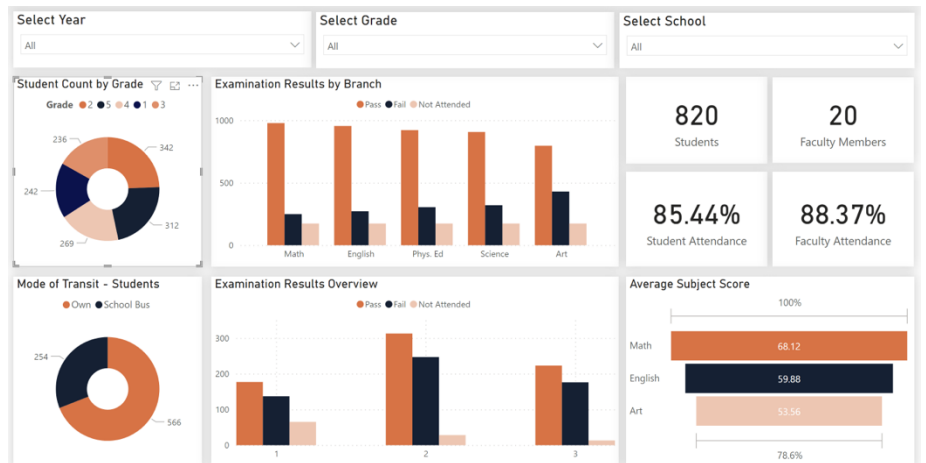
Select Year
All

Select Grade
All

Select School
All

Student Count by Grade

Grade ● 2 ● 5 ● 4 ● 1 ● 3

236
342
242
312
269

Examination Results by Branch

● Pass ● Fail ● Not Attended

1000
500
0

Math
English
Phys. Ed
Science
Art

820
Students

20
Faculty Members

85.44%
Student Attendance

88.37%
Faculty Attendance

Mode of Transit - Students

● Own ● School Bus

254
566

Examination Results Overview

● Pass ● Fail ● Not Attended

300
200
100
0

1
2
3

Average Subject Score

100%

Math 68.12
English 59.88
Art 53.56

78.6%